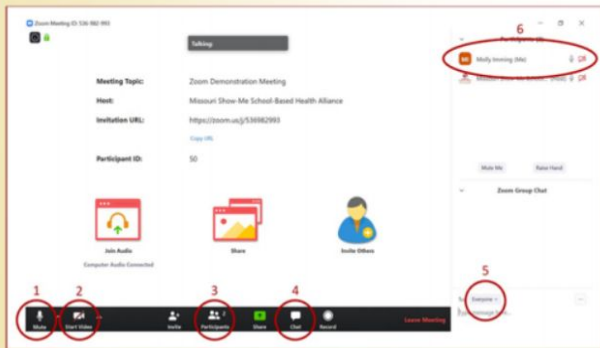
Zoom Meeting ID: 536 982 993

Talking:

Meeting Topic: Zoom Demonstration Meeting

Host: Missouri Show-Me School-Based Health Alliance

Invitation URL: https://zoom.us/j/536982993

Copy URL

Participant ID: 50

Join Audio

Computer Audio Connected

Share

Invite Others

6

Participants (2)

Molly Imming (Me)

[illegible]

Mute Me

Raise Hand

Zoom Group Chat

5

To: Everyone

Type message here...

1 2 3 4

Mute

Start Video

Invite

Participants 2

Share

Chat

Record

Leave Meeting